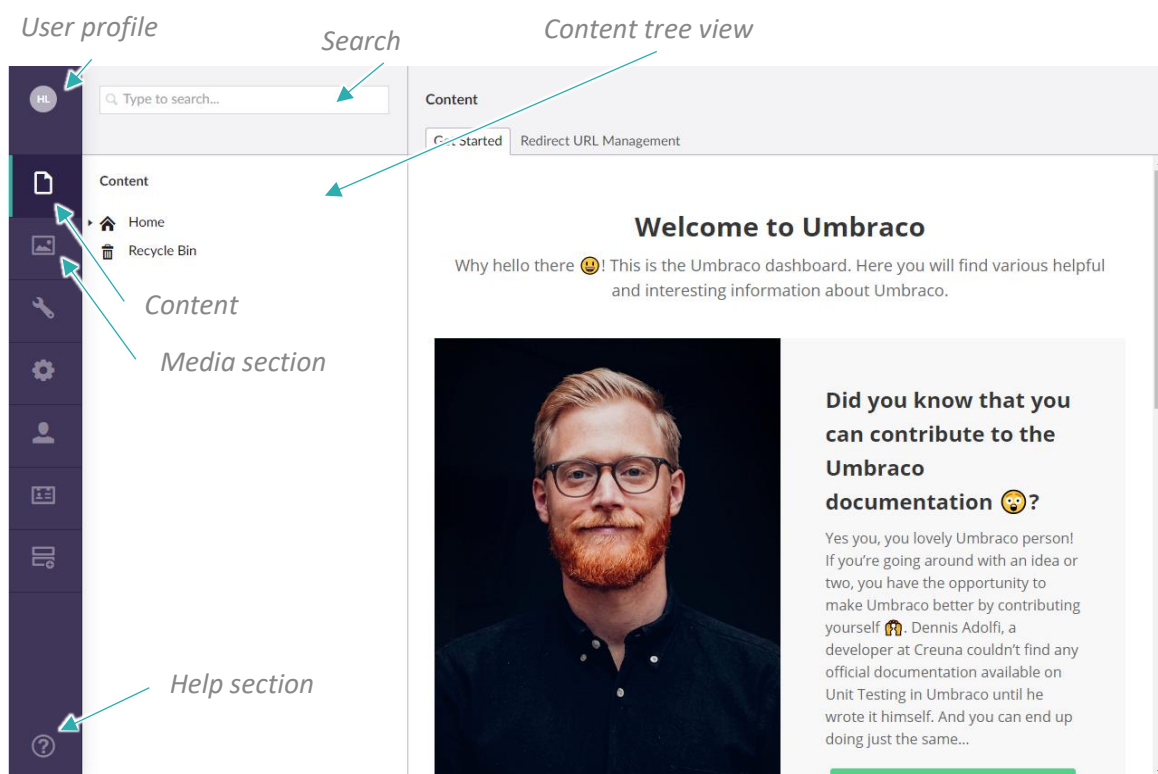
User profile

Search

Content tree view

HL

Type to search...

Content

Get Started

Redirect URL Management

Content

Home

Recycle Bin

Content

Media section

Help section

Welcome to Umbraco

Why hello there 😃! This is the Umbraco dashboard. Here you will find various helpful and interesting information about Umbraco.

Did you know that you can contribute to the Umbraco documentation 😲?

Yes you, you lovely Umbraco person! If you're going around with an idea or two, you have the opportunity to make Umbraco better by contributing yourself 🙌. Dennis Adolfi, a developer at Creuna couldn't find any official documentation available on Unit Testing in Umbraco until he wrote it himself. And you can end up doing just the same...